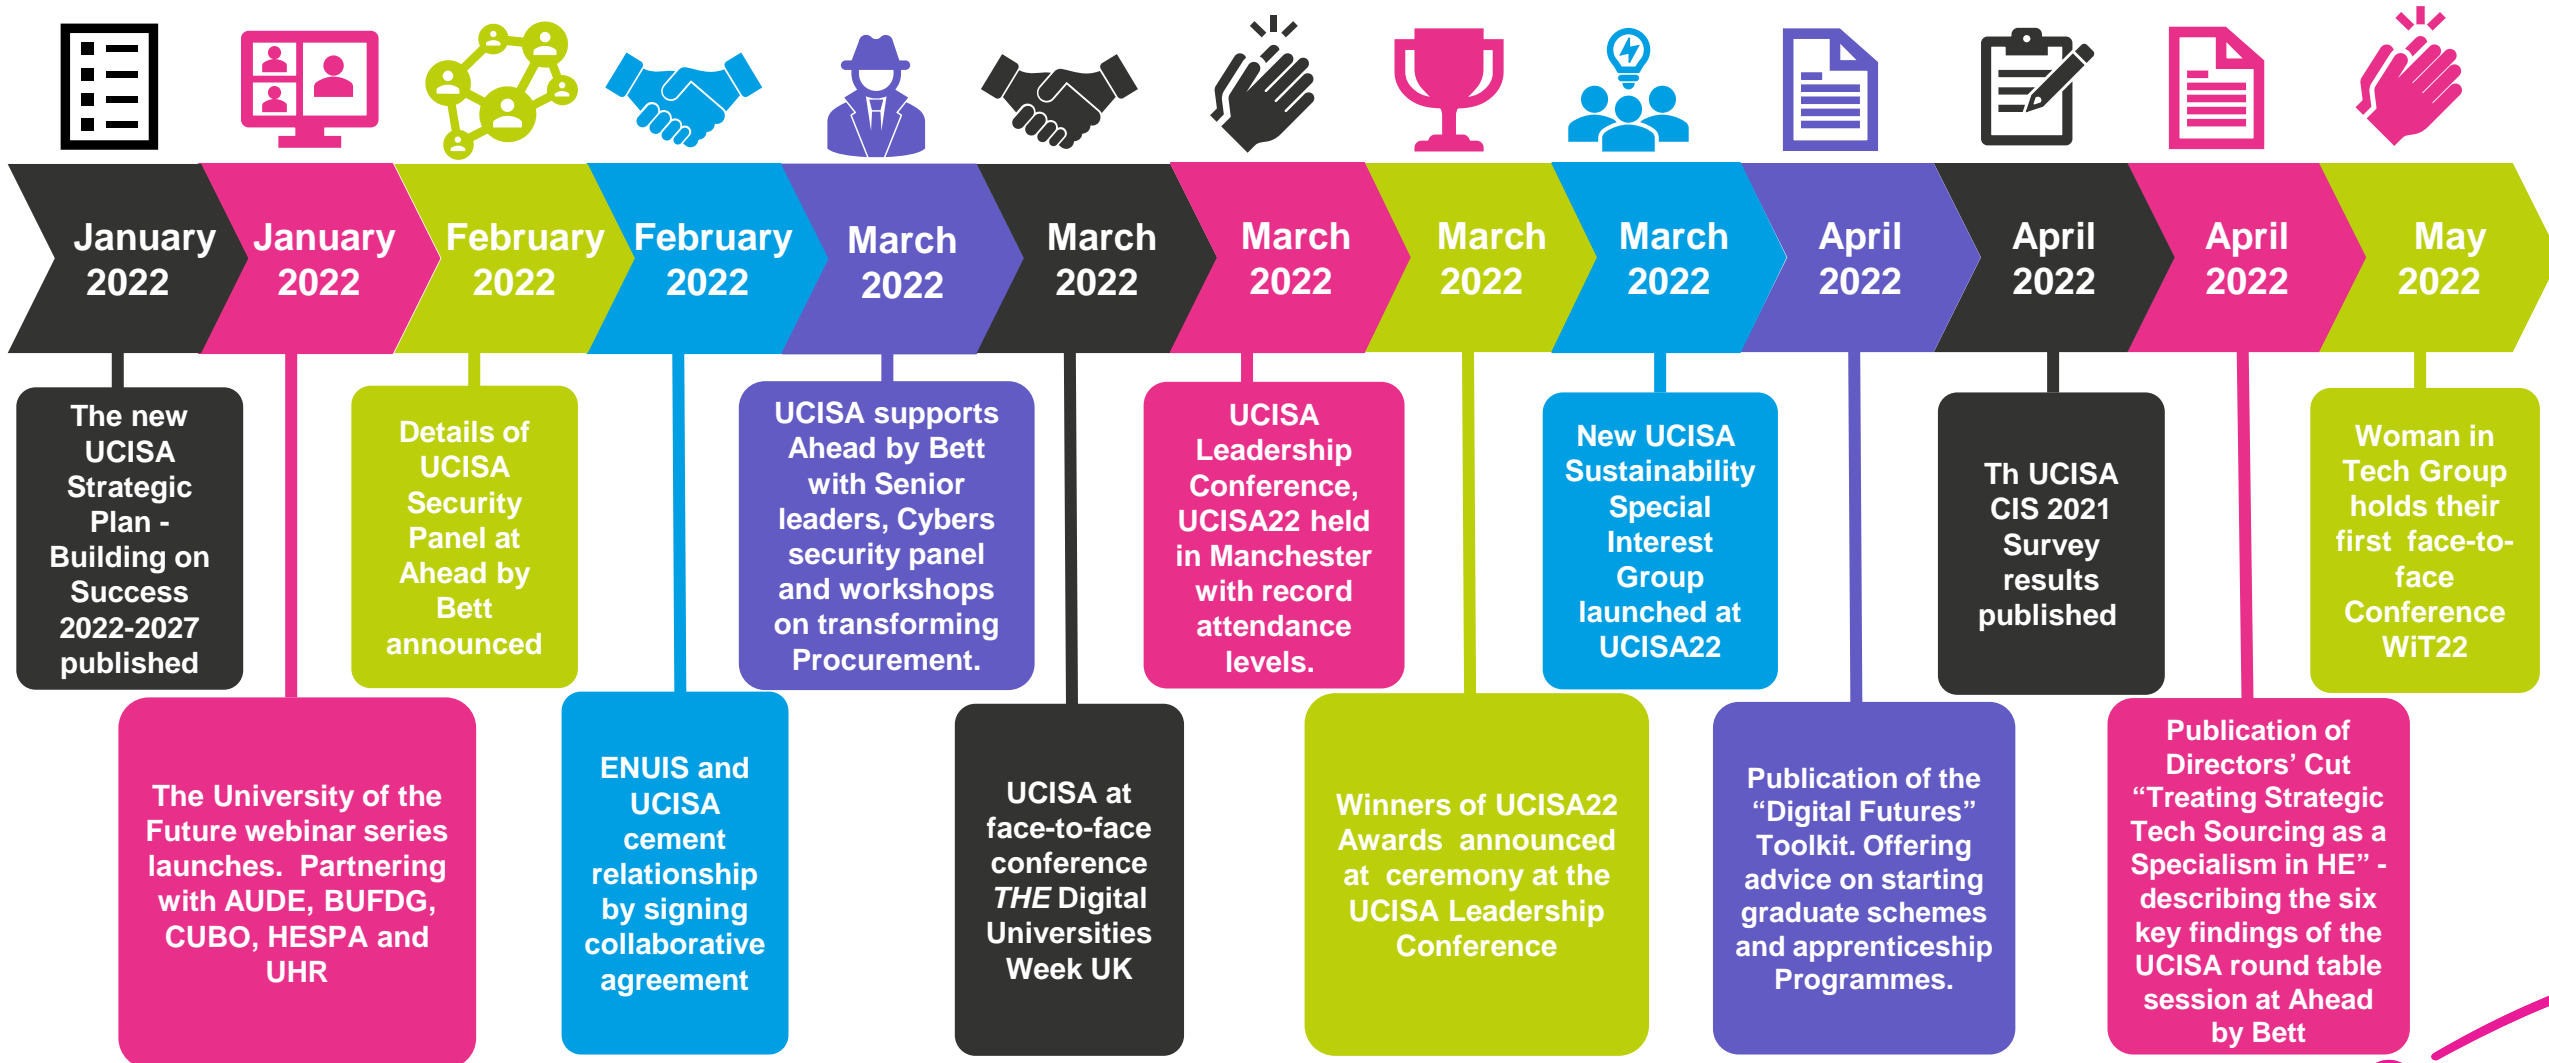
January 2022

The new UCISA Strategic Plan - Building on Success 2022-2027 published

January 2022

The University of the Future webinar series launches. Partnering with AUDE, BUFDG, CUBO, HESPA and UHR

February 2022

Details of UCISA Security Panel at Ahead by Bett announced

February 2022

ENUIS and UCISA cement relationship by signing collaborative agreement

March 2022

UCISA supports Ahead by Bett with Senior leaders, Cybers security panel and workshops on transforming Procurement.

March 2022

UCISA at face-to-face conference *THE* Digital Universities Week UK

March 2022

UCISA Leadership Conference, UCISA22 held in Manchester with record attendance levels.

March 2022

Winners of UCISA22 Awards announced at ceremony at the UCISA Leadership Conference

March 2022

New UCISA Sustainability Special Interest Group launched at UCISA22

April 2022

Publication of the "Digital Futures" Toolkit. Offering advice on starting graduate schemes and apprenticeship Programmes.

April 2022

Th UCISA CIS 2021 Survey results published

April 2022

Publication of Directors' Cut "Treating Strategic Tech Sourcing as a Specialism in HE" - describing the six key findings of the UCISA round table session at Ahead by Bett

May 2022

Woman in Tech Group holds their first face-to-face Conference WiT22